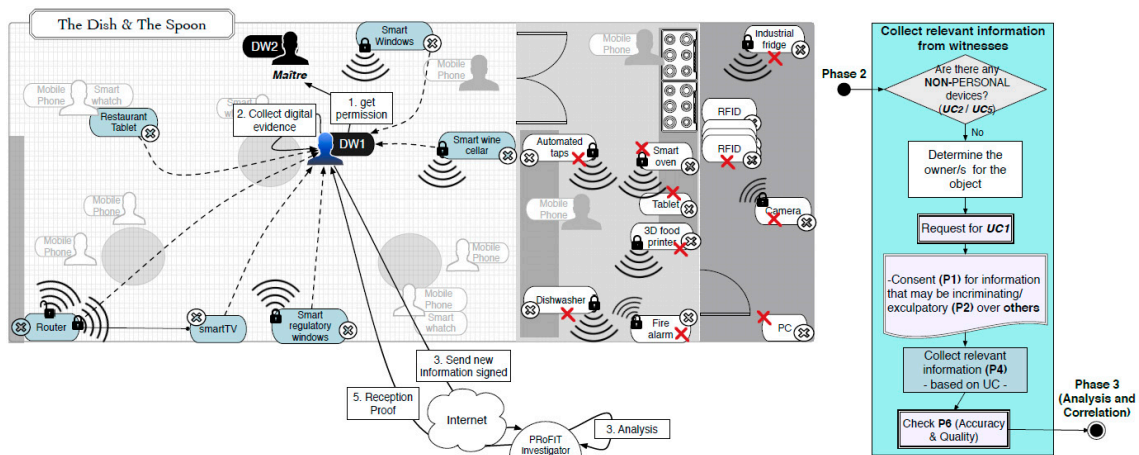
The Dish & The Spoon

DW2
Maître

Smart Windows

Mobile Phone

Mobile Phone

Smart whatch

Restaurant Tablet

Smart whatch

2. Collect digital evidence

1. get permission

DW1

Smart wine cellar

Mobile Phone

Mobile Phone

Mobile Phone

Mobile Phone

Mobile Phone

Smart whatch

Router

smartTV

Smart regulatory windows

3. Send new information signed

5. Reception Proof

Internet

PRoFIT investigator

3. Analysis

Mobile Phone

Automated taps

Smart oven

Tablet

Mobile Phone

3D food printer

Dishwasher

Fire alarm

Industrial fridge

RFID

RFID

Camera

PC

Phase 2

Collect relevant information from witnesses

Are there any NON-PERSONAL devices? (UC2 / UC5)

No

Determine the owner/s for the object

Request for UC1

-Consent (P1) for information that may be incriminating/ exculpatory (P2) over others

Collect relevant information (P4) - based on UC -

Check P6 (Accuracy & Quality)

Phase 3 (Analysis and Correlation)